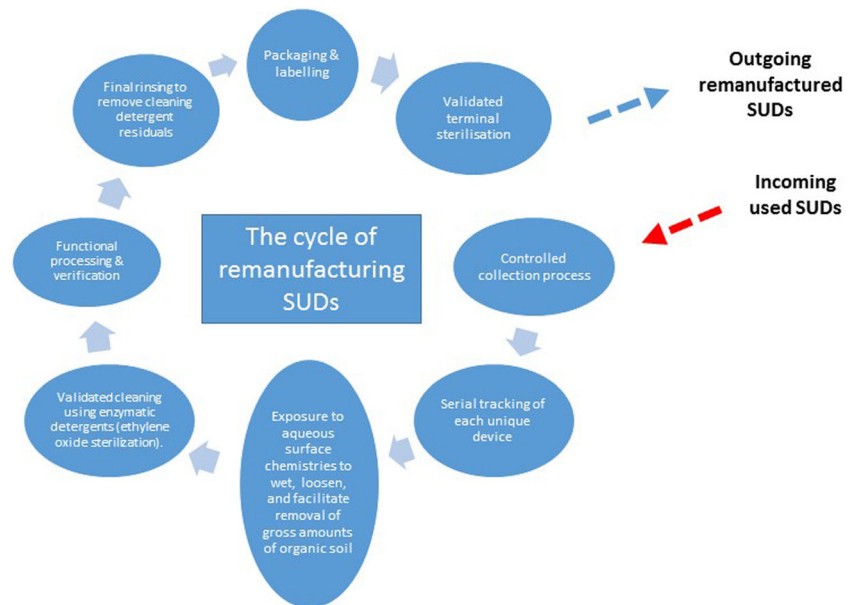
Packaging & labelling

Final rinsing to remove cleaning detergent residuals

Validated terminal sterilisation

Outgoing remanufactured SUDs

Incoming used SUDs

The cycle of remanufacturing SUDs

Functional processing & verification

Controlled collection process

Serial tracking of each unique device

Exposure to aqueous surface chemistries to wet, loosen, and facilitate removal of gross amounts of organic soil

Validated cleaning using enzymatic detergents (ethylene oxide sterilization).